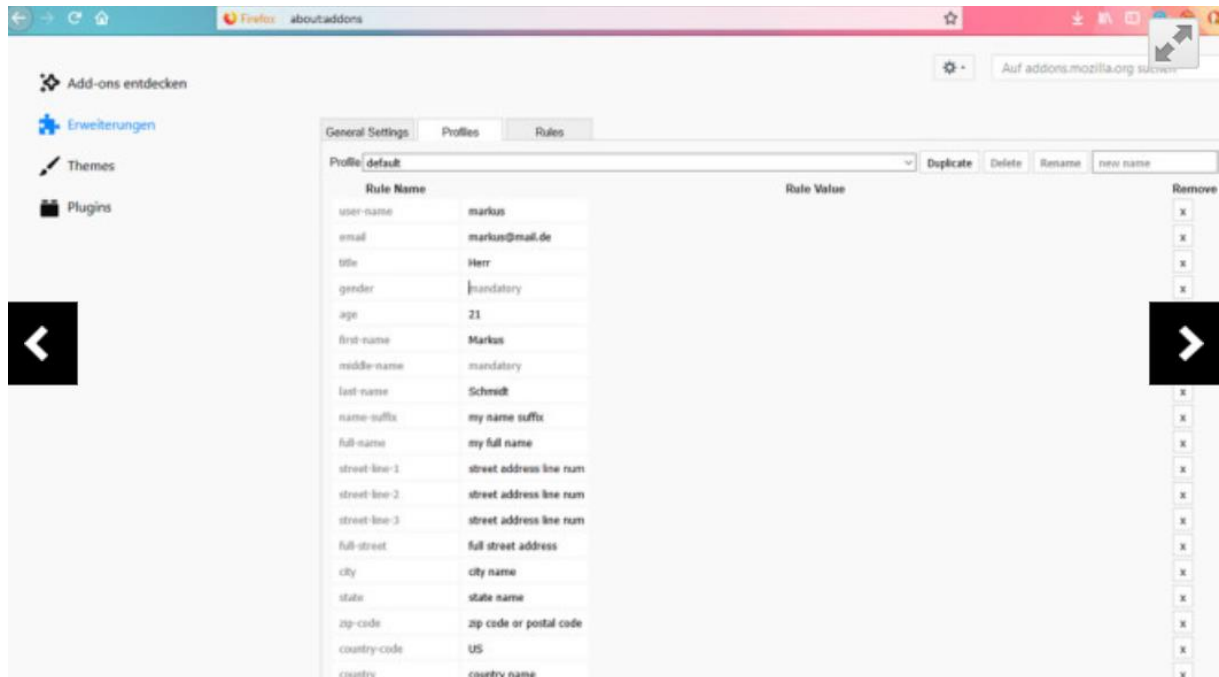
Firefox about:addons

Auf addons.mozilla.org suchen

Add-ons entdecken

Erweiterungen

Themes

Plugins

General Settings | Profiles | Rules

Profile default

Duplicate | Delete | Rename | new name

| Rule Name | Rule Value | Remove |
|---|---|---|
| user-name | markus | x |
| email | markus@mail.de | x |
| title | Herr | x |
| gender | mandatory | x |
| age | 21 | |
| first-name | Markus | |
| middle-name | mandatory | |
| last-name | Schmidt | x |
| name-suffix | my name suffix | x |
| full-name | my full name | x |
| street-line-1 | street address line num | x |
| street-line-2 | street address line num | x |
| street-line-3 | street address line num | x |
| full-street | full street address | x |
| city | city name | x |
| state | state name | x |
| zip-code | zip code or postal code | x |
| country-code | US | x |
| country | country name | x |